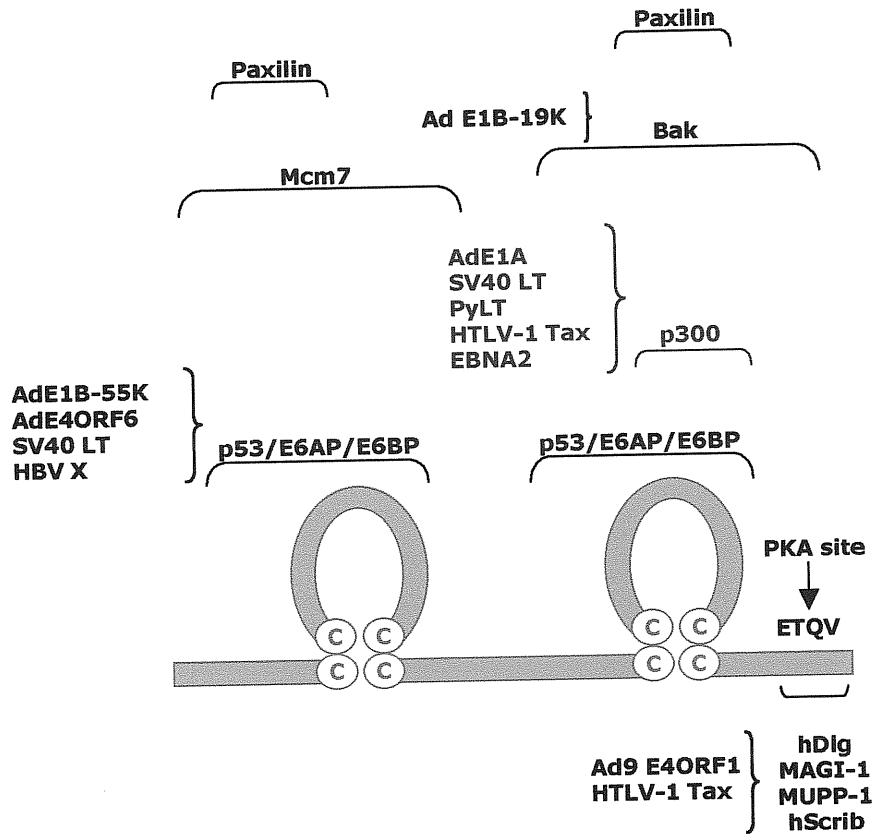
Paxilin

Paxilin

Ad E1B-19K

Bak

Mcm7

AdE1A
SV40 LT
PyLT
HTLV-1 Tax
EBNA2

p300

AdE1B-55K
AdE4ORF6
SV40 LT
HBV X

p53/E6AP/E6BP

p53/E6AP/E6BP

PKA site

C C
C C

C C
C C

ETQV

Ad9 E4ORF1
HTLV-1 Tax

hDlg
MAGI-1
MUPP-1
hScrib